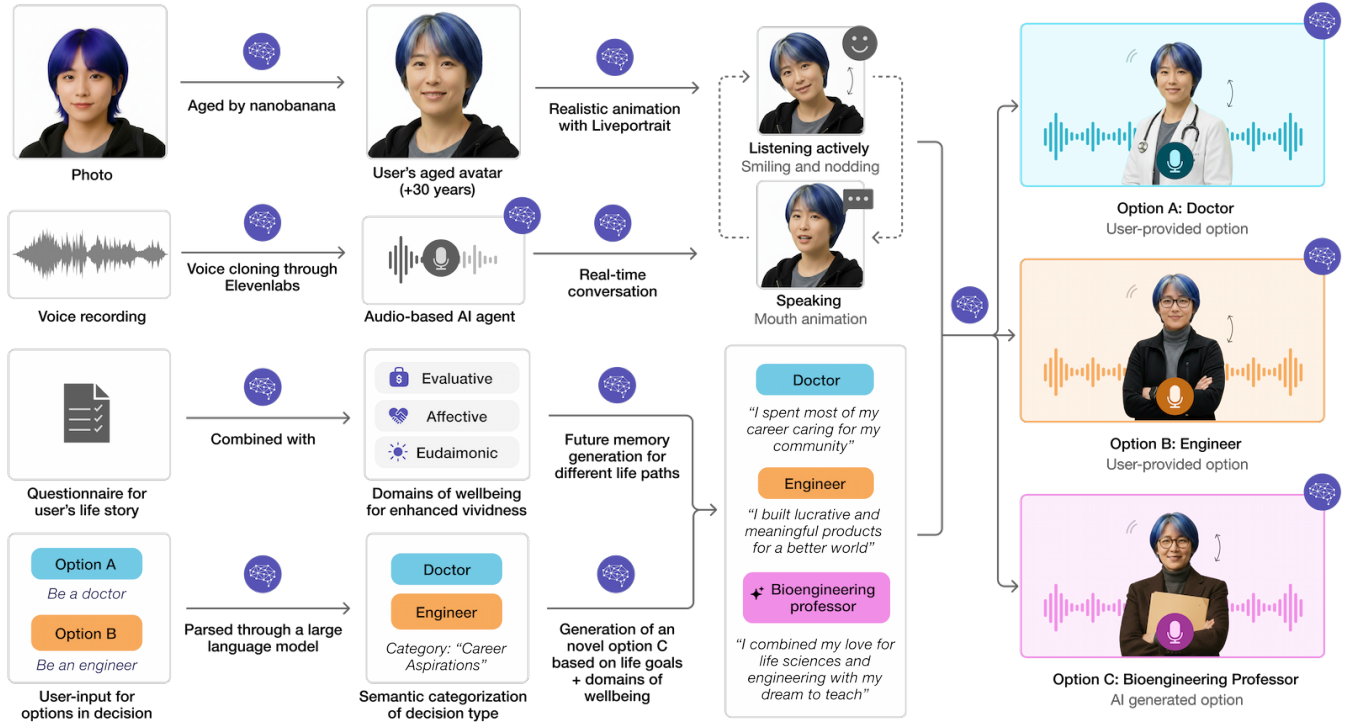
Photo

Aged by nanobanana

User's aged avatar (+30 years)

Realistic animation with Liveportrait

Listening actively
Smiling and nodding

Speaking
Mouth animation

Voice recording

Voice cloning through Elevenlabs

Audio-based AI agent

Real-time conversation

Option A: Doctor
User-provided option

Option B: Engineer
User-provided option

Option C: Bioengineering Professor
AI generated option

Questionnaire for user's life story

Combined with

Evaluative
Affective
Eudaimonic

Domains of wellbeing for enhanced vividness

Future memory generation for different life paths

Doctor
"I spent most of my career caring for my community"

Engineer
"I built lucrative and meaningful products for a better world"

Bioengineering professor
"I combined my love for life sciences and engineering with my dream to teach"

Option A
Be a doctor
Option B
Be an engineer

User-input for options in decision

Parsed through a large language model

Doctor
Engineer
Category: "Career Aspirations"

Semantic categorization of decision type

Generation of an novel option C based on life goals + domains of wellbeing